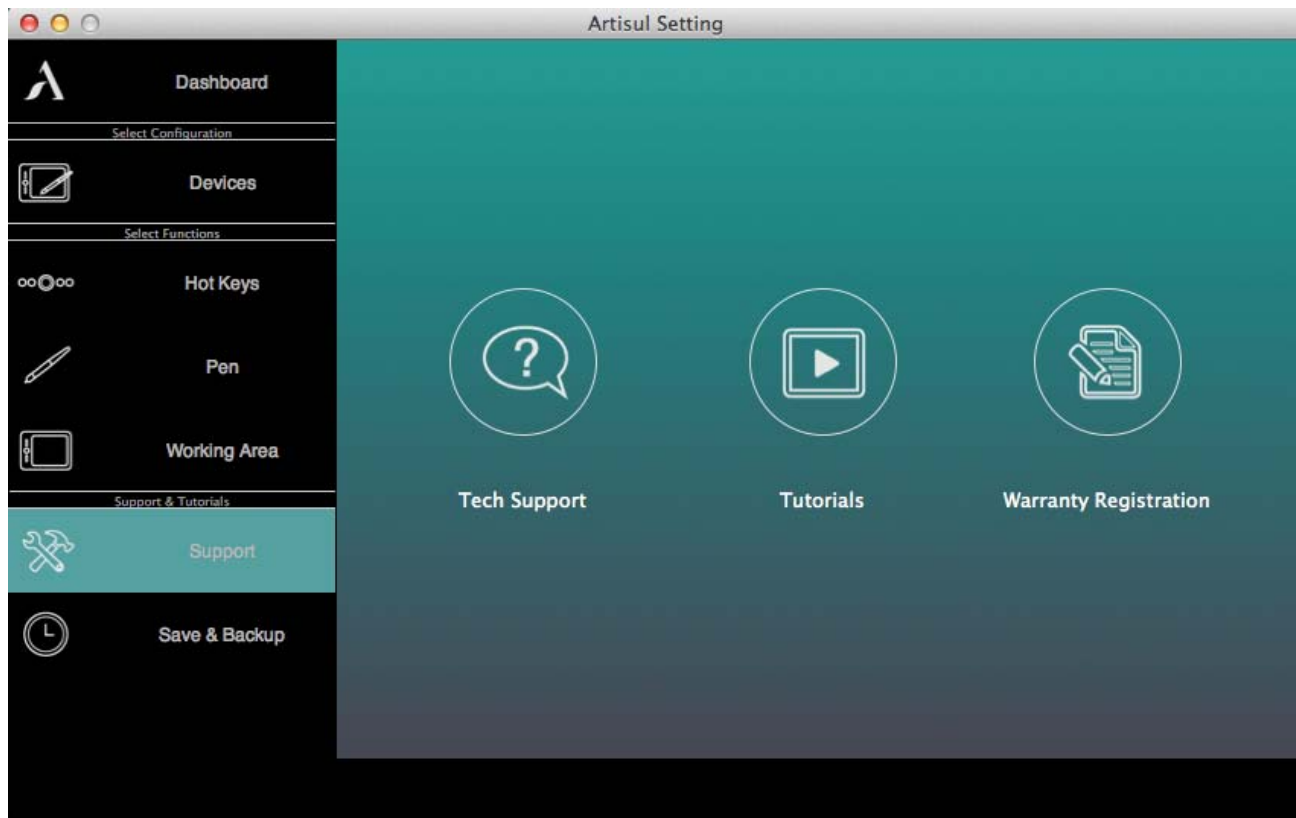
Artisul Setting

Dashboard

Select Configuration

Devices

Select Functions

Hot Keys

Pen

Working Area

Support & Tutorials

Support

Save & Backup

?

Tech Support

Tutorials

Warranty Registration